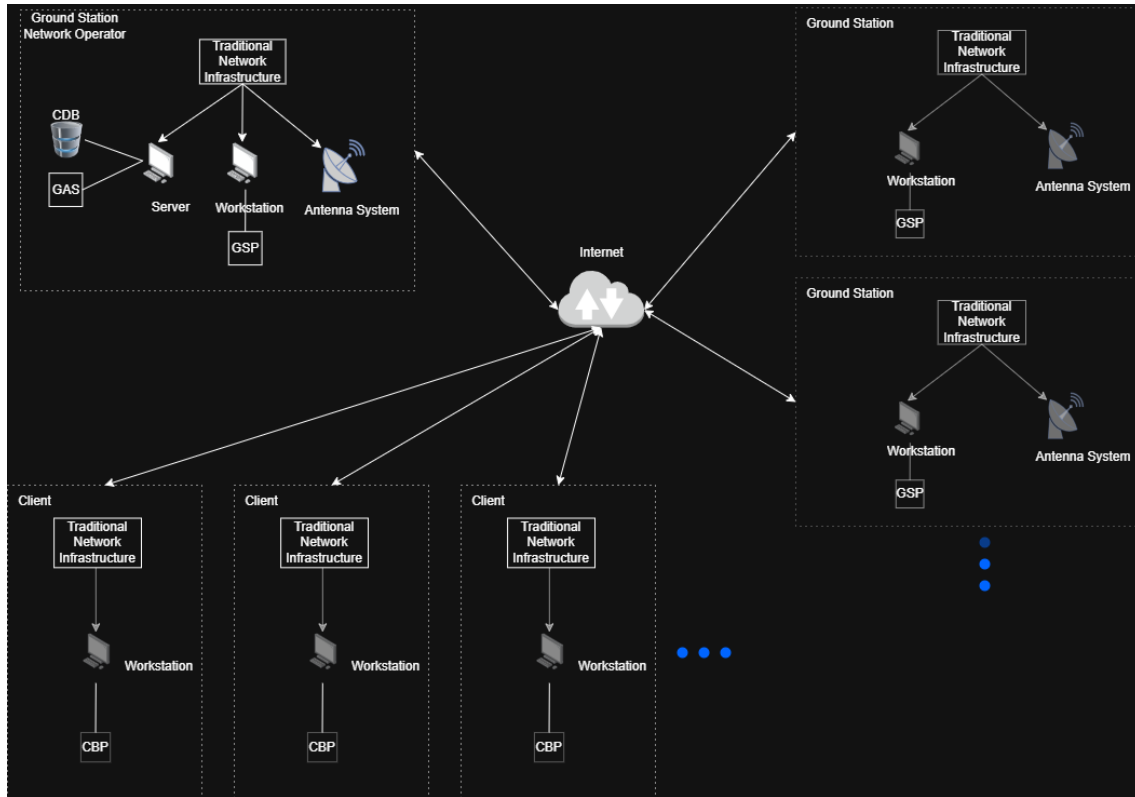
Ground Station Network Operator

Traditional Network Infrastructure

CDB

GAS

Server

Workstation

Antenna System

GSP

Internet

Ground Station

Traditional Network Infrastructure

Workstation

Antenna System

GSP

Ground Station

Traditional Network Infrastructure

Workstation

Antenna System

GSP

Client

Traditional Network Infrastructure

Workstation

CBP

Client

Traditional Network Infrastructure

Workstation

CBP

Client

Traditional Network Infrastructure

Workstation

CBP